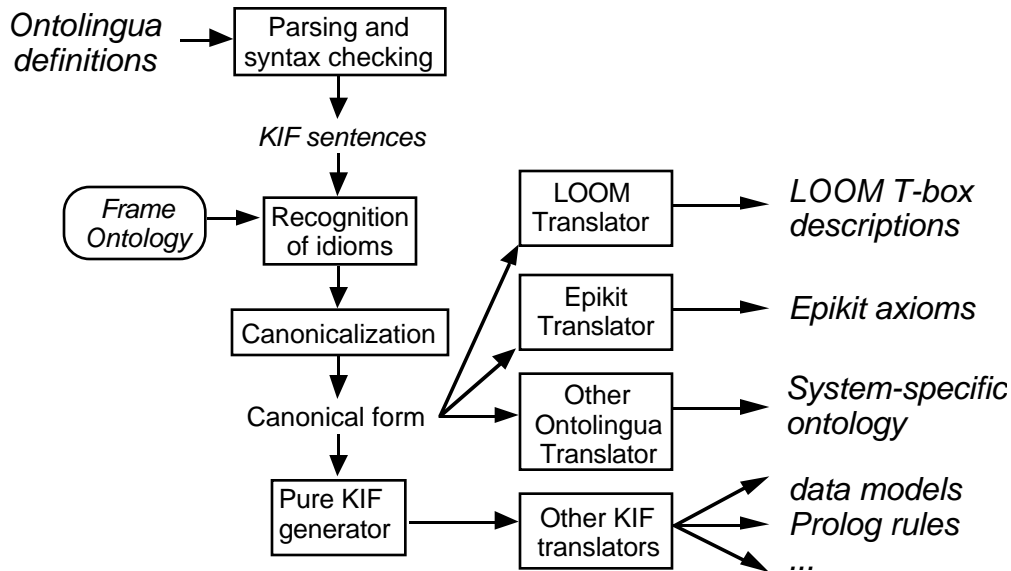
Ontolingua definitions

Parsing and syntax checking

KIF sentences

Frame Ontology

Recognition of idioms

Canonicalization

Canonical form

Pure KIF generator

LOOM Translator

LOOM T-box descriptions

Epikit Translator

Epikit axioms

Other Ontolingua Translator

System-specific ontology

Other KIF translators

data models

Prolog rules

...